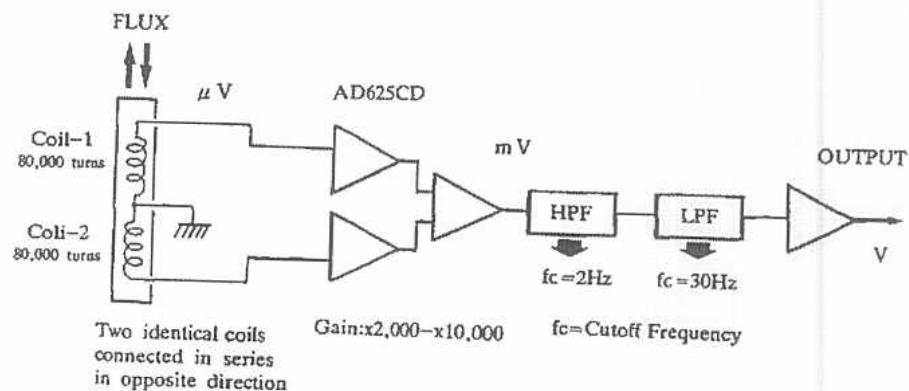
FLUX

$\mu$ V

AD625CD

Coil-1
80,000 turns

Coli-2
80,000 turns

m V

HPF

LPF

OUTPUT

V

fc=2Hz

fc=30Hz

Two identical coils connected in series in opposite direction

Gain:x2,000-x10,000

fc=Cutoff Frequency